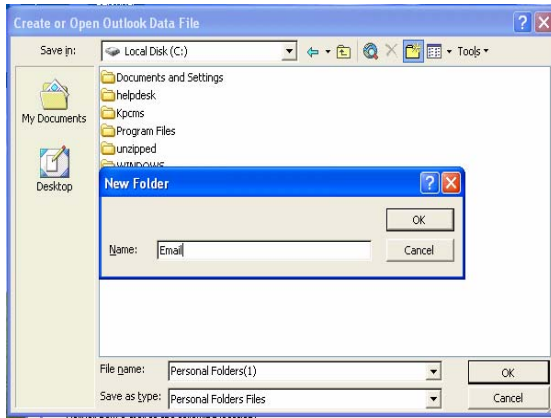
Create or Open Outlook Data File

Save in: Local Disk (C:)

Tools

My Documents

Desktop

Documents and Settings
helpdesk
Kpcms
Program Files
unzipped
WINDOWS

New Folder

OK

Name: Email

Cancel

File name: Personal Folders(1)

Save as type: Personal Folders Files

OK

Cancel